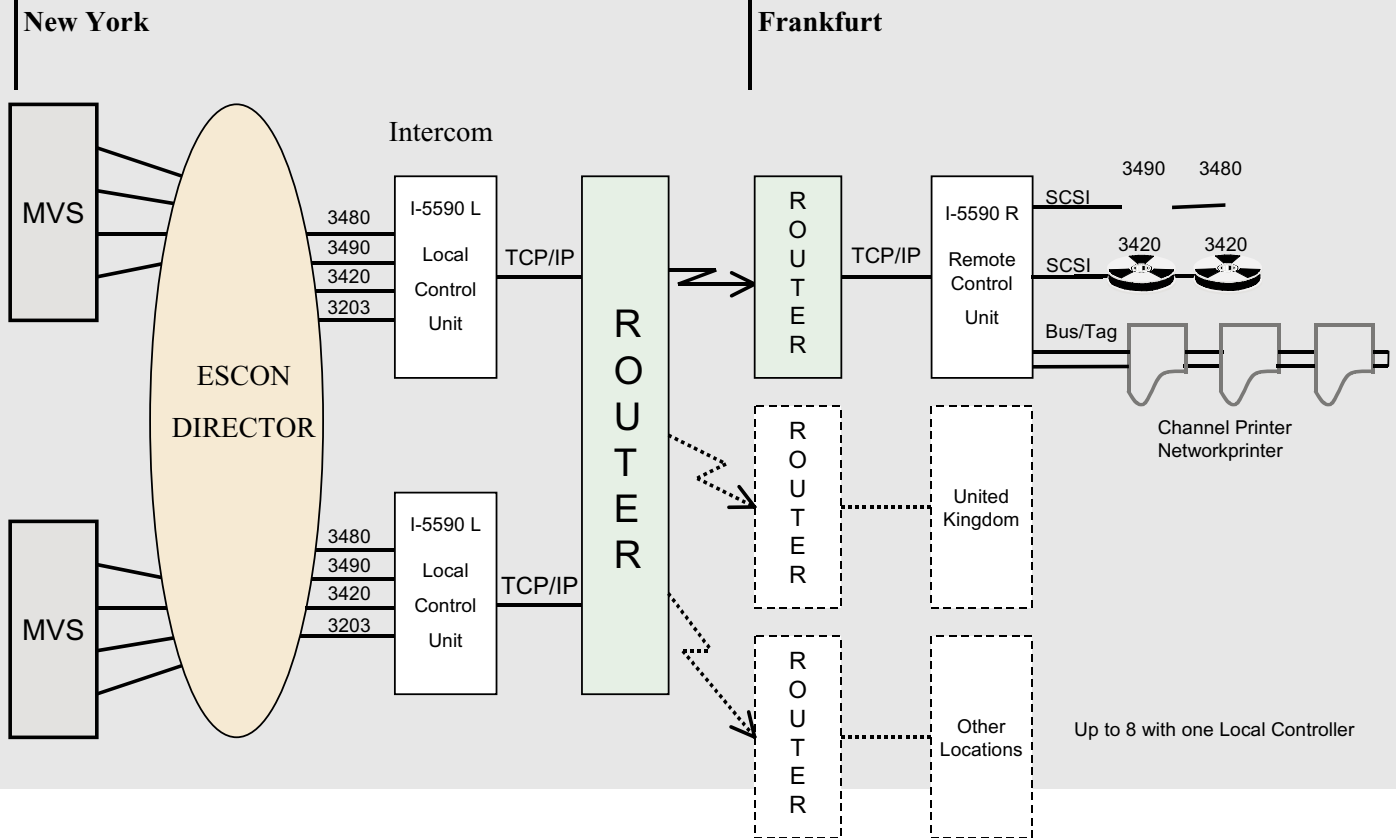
New York

Frankfurt

Intercom

MVS

ESCON DIRECTOR

3480
3490
3420
3203

I-5590 L
Local Control Unit

TCP/IP

ROUTER

ROUTER

TCP/IP

I-5590 R
Remote Control Unit

3490 3480

SCSI

3420 3420

SCSI

Bus/Tag

Channel Printer
Networkprinter

MVS

3480
3490
3420
3203

I-5590 L
Local Control Unit

TCP/IP

ROUTER

United Kingdom

ROUTER

Other Locations

Up to 8 with one Local Controller